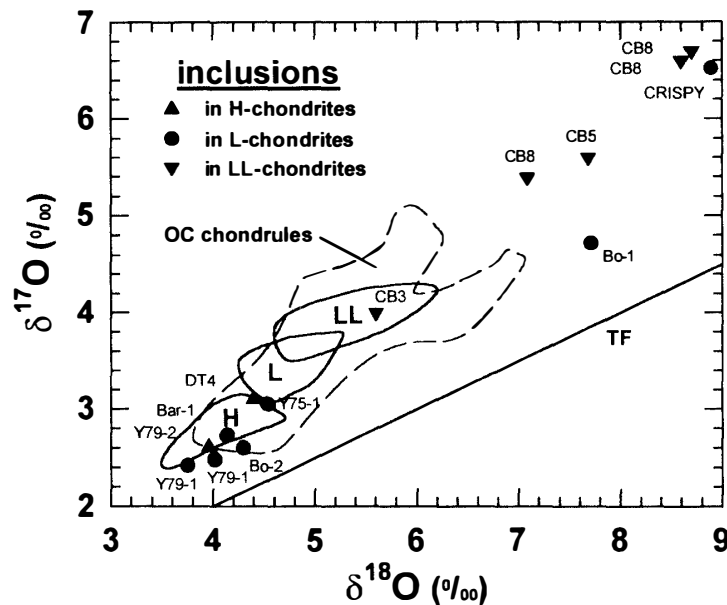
inclusions
▲ in H-chondrites
● in L-chondrites
▼ in LL-chondrites

CB8
CB8
CRISPY
CB8
CB5
Bo-1
OC chondrules
CB3
LL
TF
L
DT4
Bar-1
H
Y75-1
Y79-2
Y79-1
Y79-1
Bo-2

$\delta^{17}O$ (‰)
$\delta^{18}O$ (‰)

7
6
5
4
3
2
3
4
5
6
7
8
9